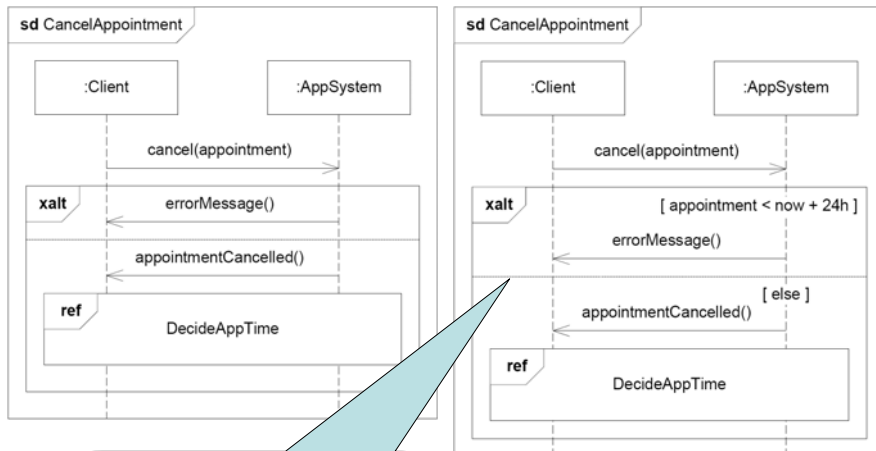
sd CancelAppointment

:Client

:AppSystem

cancel(appointment)

xalt

errorMessage()

appointmentCancelled()

ref

DecideAppTime

sd CancelAppointment

:Client

:AppSystem

cancel(appointment)

xalt

[ appointment < now + 24h ]

errorMessage()

[ else ]

appointmentCancelled()

ref

DecideAppTime